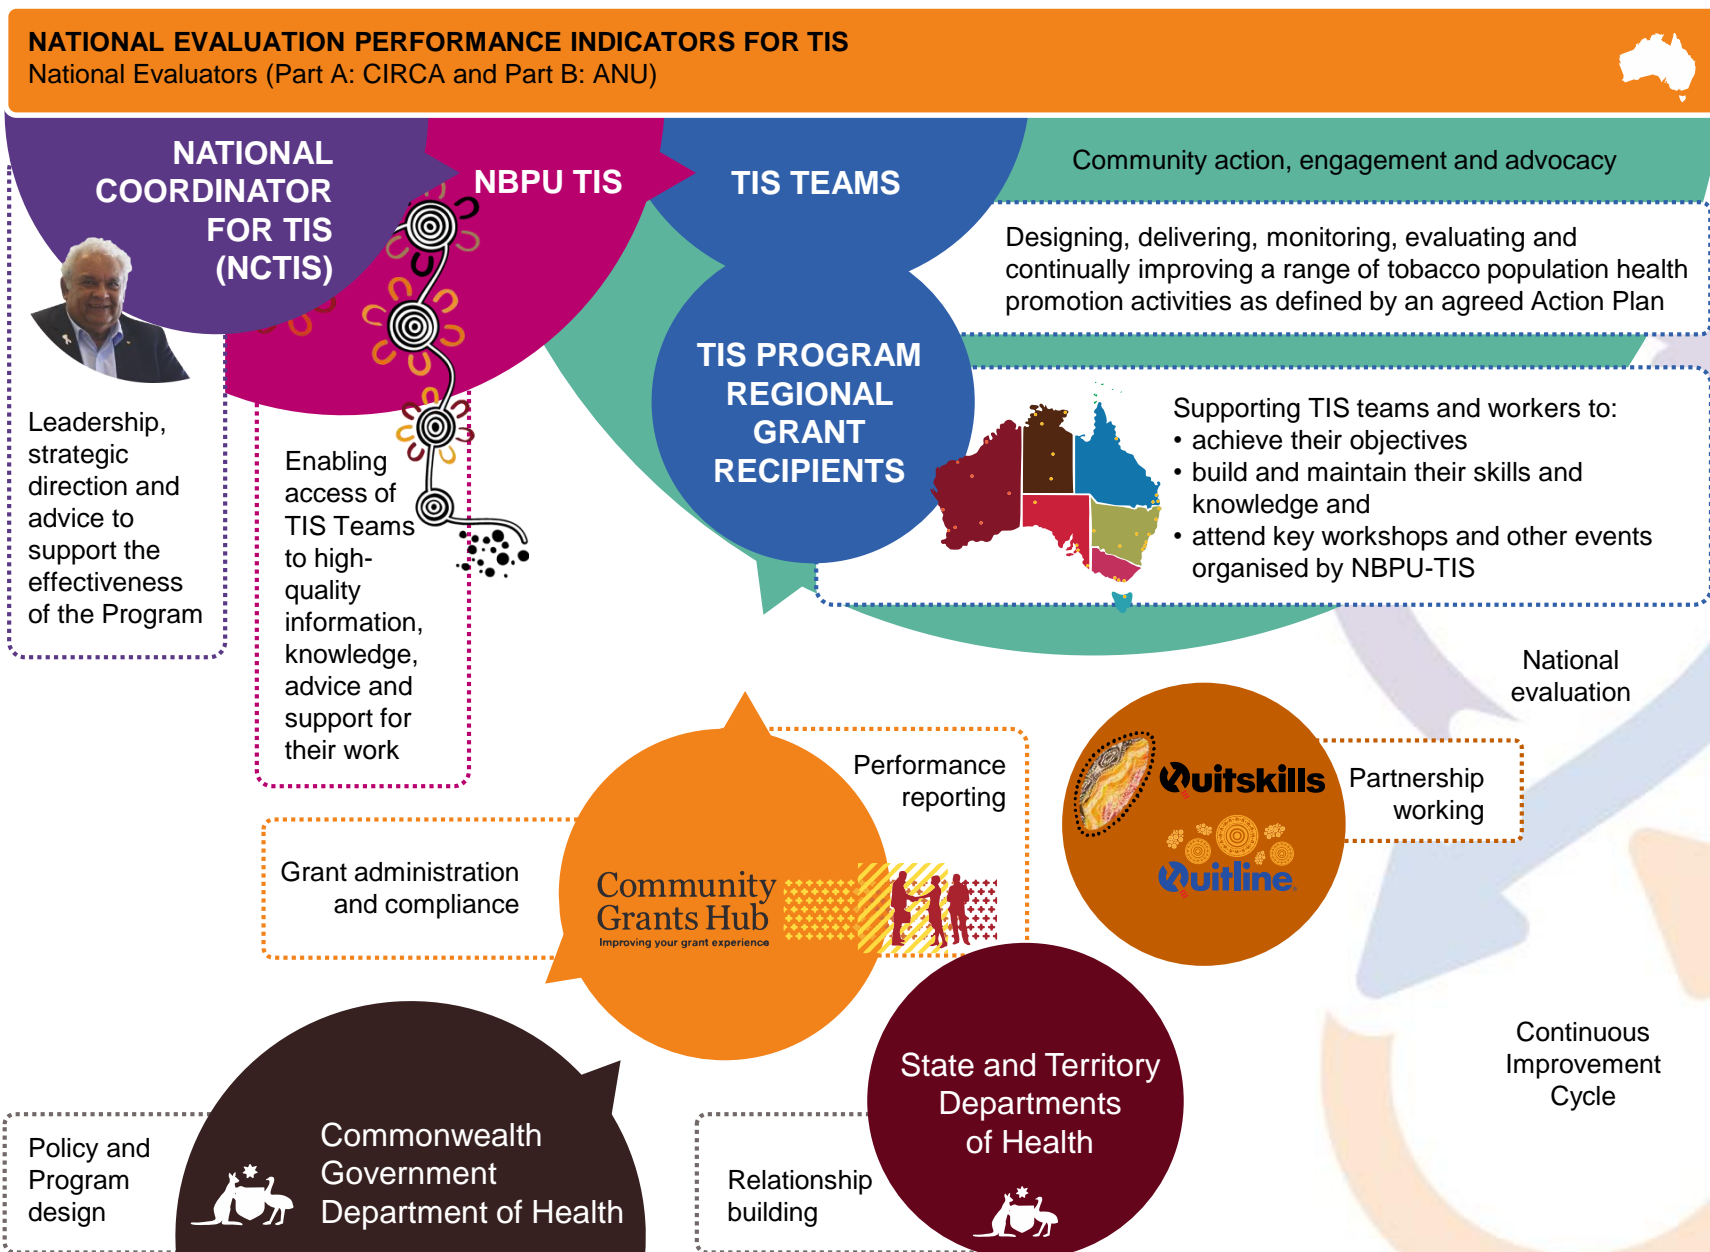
NATIONAL EVALUATION PERFORMANCE INDICATORS FOR TIS
National Evaluators (Part A: CIRCA and Part B: ANU)

NATIONAL COORDINATOR FOR TIS (NCTIS)

NBPU TIS

TIS TEAMS

Community action, engagement and advocacy

Designing, delivering, monitoring, evaluating and continually improving a range of tobacco population health promotion activities as defined by an agreed Action Plan

TIS PROGRAM REGIONAL GRANT RECIPIENTS

Supporting TIS teams and workers to:
• achieve their objectives
• build and maintain their skills and knowledge and
• attend key workshops and other events organised by NBPU-TIS

Leadership, strategic direction and advice to support the effectiveness of the Program

Enabling access of TIS Teams to high-quality information, knowledge, advice and support for their work

National evaluation

Performance reporting

Quitskills

Partnership working

Quitline

Grant administration and compliance

Community Grants Hub
Improving your grant experience

Continuous Improvement Cycle

State and Territory Departments of Health

Policy and Program design

Commonwealth Government Department of Health

Relationship building